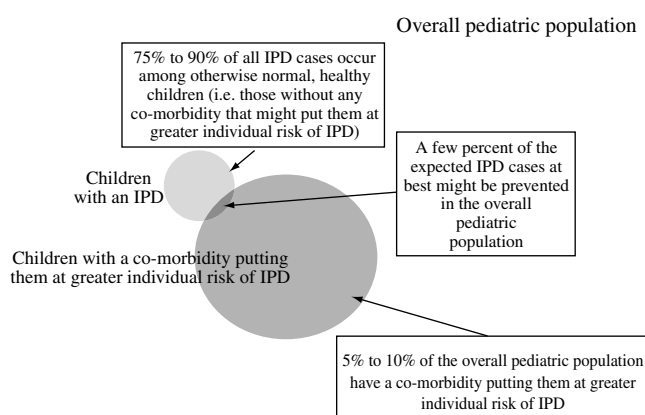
Overall pediatric population

75% to 90% of all IPD cases occur among otherwise normal, healthy children (i.e. those without any co-morbidity that might put them at greater individual risk of IPD)

A few percent of the expected IPD cases at best might be prevented in the overall pediatric population

Children with an IPD

Children with a co-morbidity putting them at greater individual risk of IPD

5% to 10% of the overall pediatric population have a co-morbidity putting them at greater individual risk of IPD